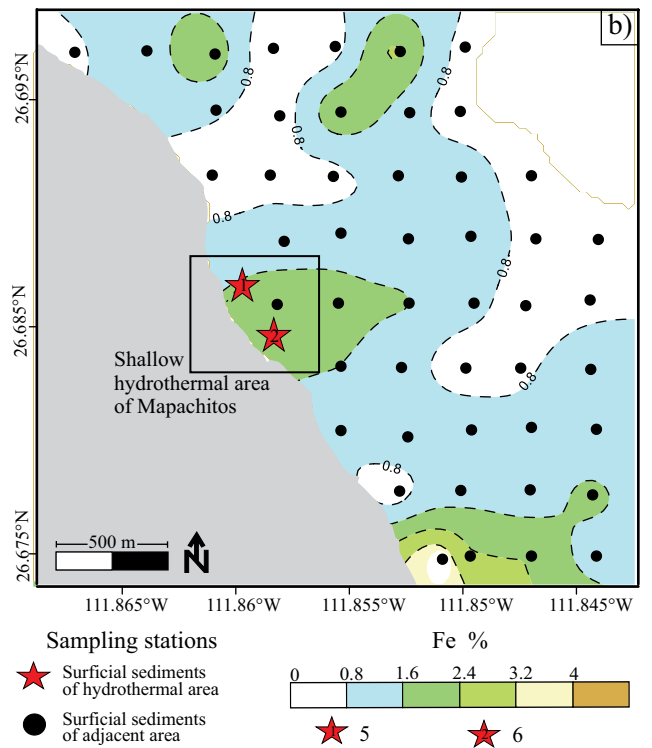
b)

26.695°N
26.685°N
26.675°N

0.8
0.8
0.8
0.8
0.8
0.8
0.8

1
2

Shallow hydrothermal area of Mapachitos

500 m

N

111.865°W 111.86°W 111.855°W 111.85°W 111.845°W

Sampling stations

Surficial sediments of hydrothermal area

Surficial sediments of adjacent area

Fe %

0 0.8 1.6 2.4 3.2 4

5 6